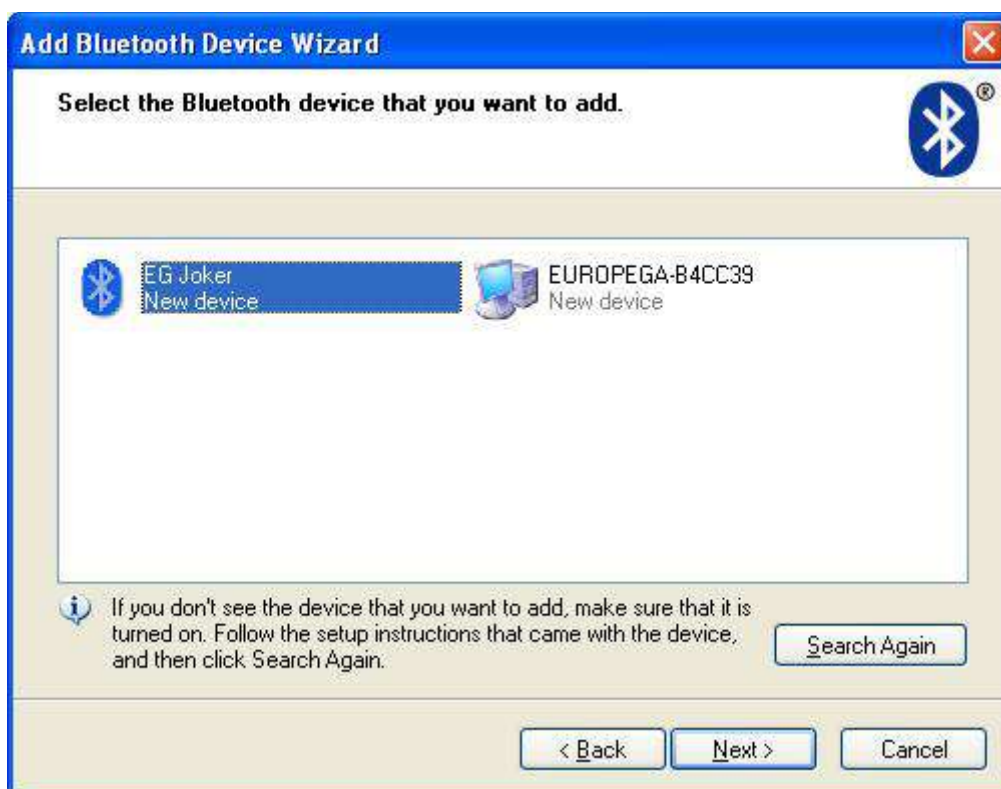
Add Bluetooth Device Wizard

Select the Bluetooth device that you want to add.

®

EG Joker
New device

EUROPEGA-B4CC39
New device

If you don't see the device that you want to add, make sure that it is turned on. Follow the setup instructions that came with the device, and then click Search Again.

Search Again

< Back
Next >
Cancel